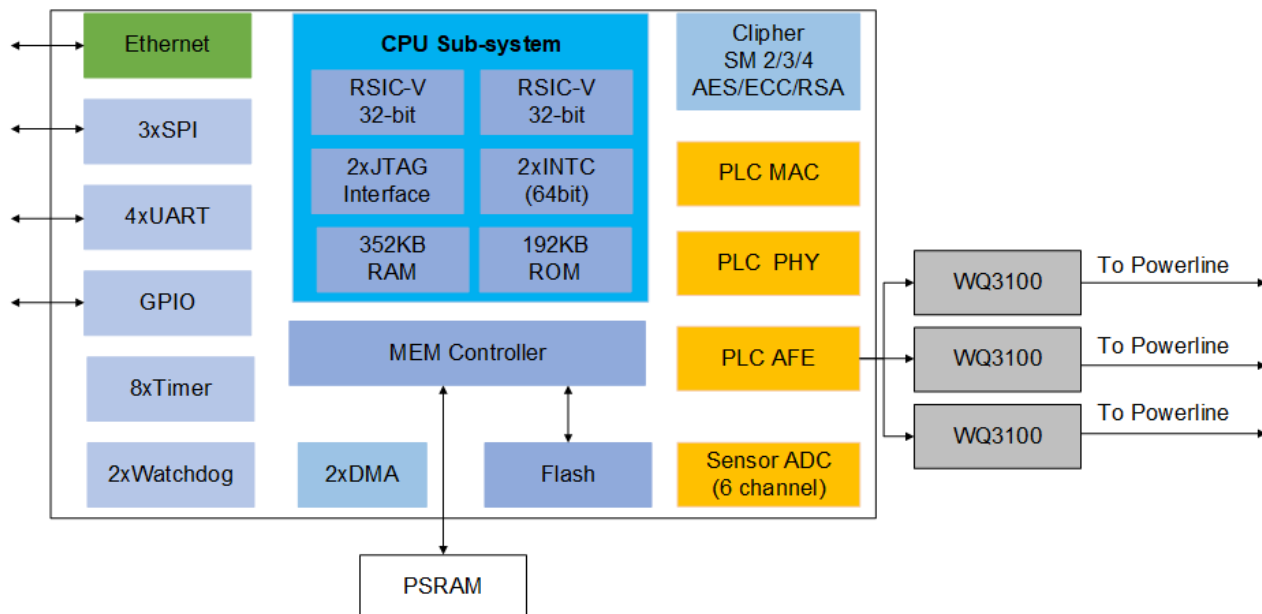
Ethernet

3xSPI

4xUART

GPIO

8xTimer

2xWatchdog

CPU Sub-system

RSIC-V 32-bit

RSIC-V 32-bit

2xJTAG Interface

2xINTC (64bit)

352KB RAM

192KB ROM

MEM Controller

2xDMA

Flash

Clipher SM 2/3/4 AES/ECC/RSA

PLC MAC

PLC PHY

PLC AFE

Sensor ADC (6 channel)

WQ3100

To Powerline

WQ3100

To Powerline

WQ3100

To Powerline

PSRAM